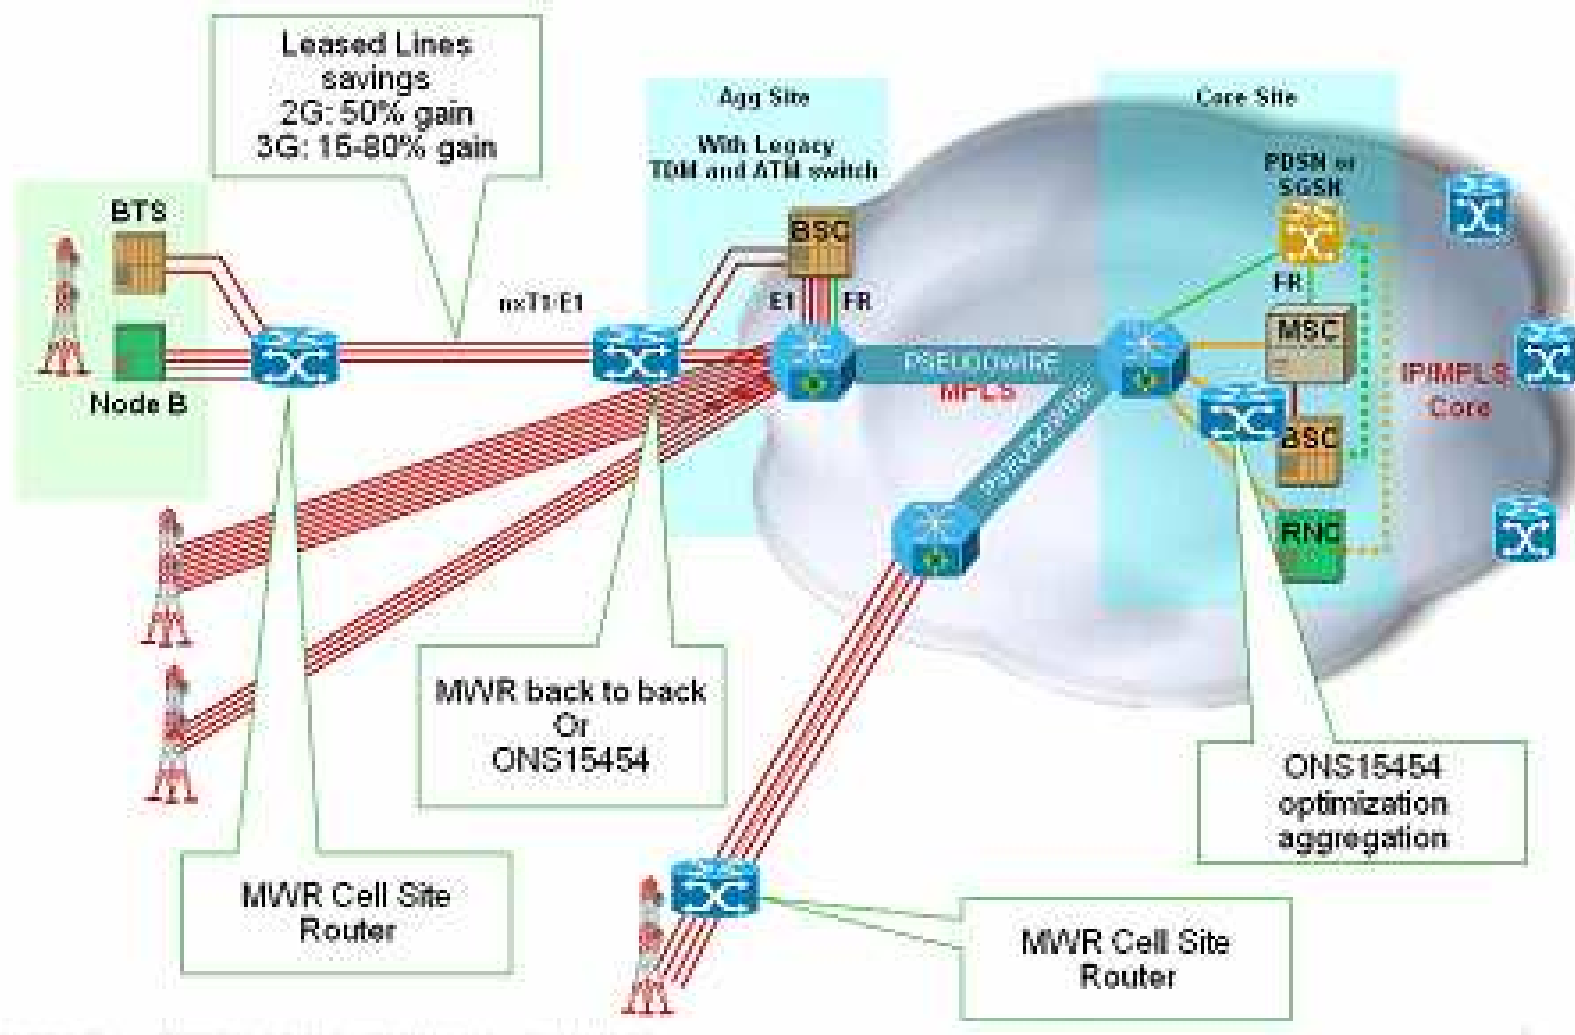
Leased Lines savings
2G: 50% gain
3G: 15-80% gain

Agg Site

With Legacy TDM and ATM switch

Core Site

PDSN or SGSN

BTS

Node B

nxT1/E1

BSC

E1

FR

FR

MSC

PSEUDOWIRE

MPLS

IP/MPLS Core

BSC

PSEUDOWIRE

RNC

MWR back to back
Or
ONS15454

ONS15454
optimization
aggregation

MWR Cell Site
Router

MWR Cell Site
Router